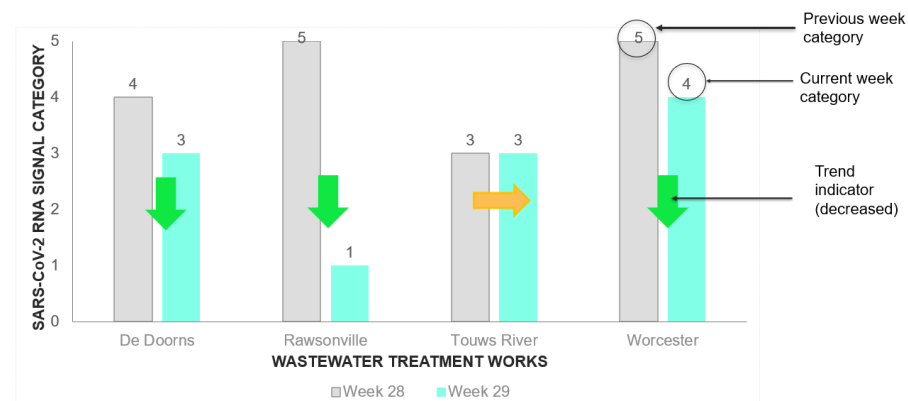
SARS-CoV-2 RNA SIGNAL CATEGORY

5
4
3
2
1
0

4
3
5
1
3
3
5
4

De Doorns
Rawsonville
Touws River
Worcester

WASTEWATER TREATMENT WORKS

Week 28
Week 29

Previous week category

Current week category

Trend indicator (decreased)